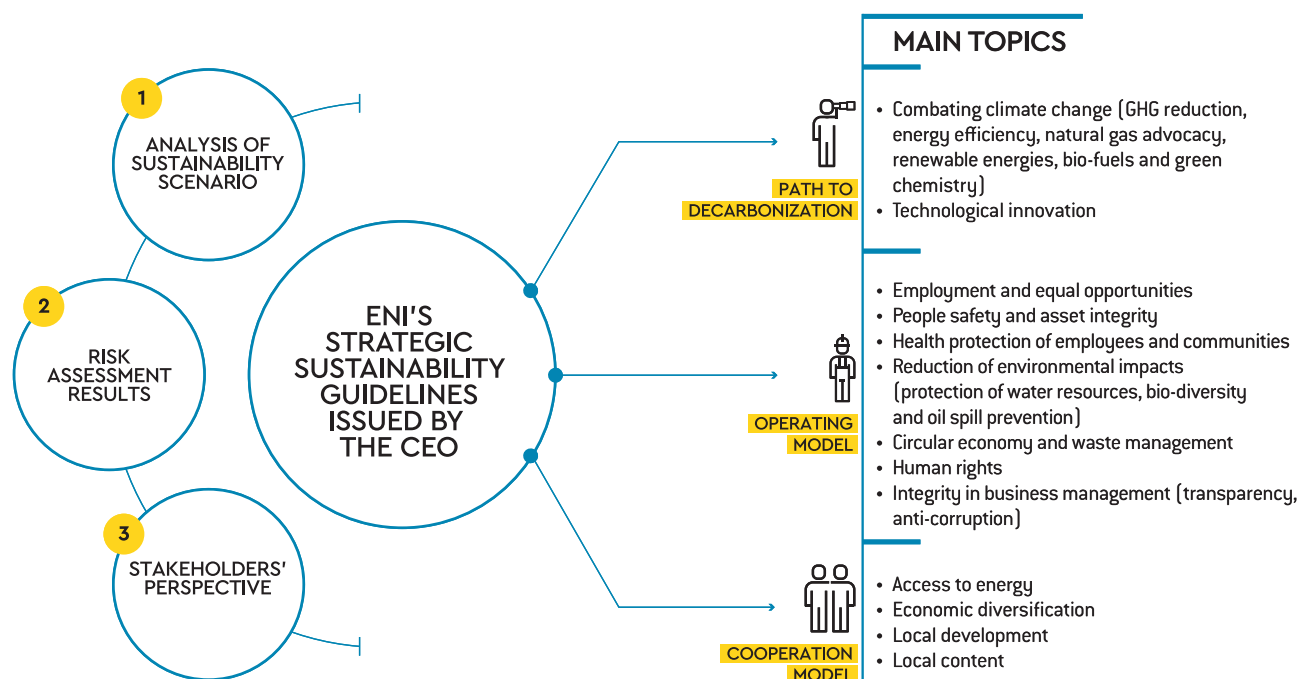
1
ANALYSIS OF SUSTAINABILITY SCENARIO

2
RISK ASSESSMENT RESULTS

3
STAKEHOLDERS' PERSPECTIVE

ENI'S STRATEGIC SUSTAINABILITY GUIDELINES ISSUED BY THE CEO

MAIN TOPICS

PATH TO DECARBONIZATION

• Combating climate change (GHG reduction, energy efficiency, natural gas advocacy, renewable energies, bio-fuels and green chemistry)
• Technological innovation

OPERATING MODEL

• Employment and equal opportunities
• People safety and asset integrity
• Health protection of employees and communities
• Reduction of environmental impacts (protection of water resources, bio-diversity and oil spill prevention)
• Circular economy and waste management
• Human rights
• Integrity in business management (transparency, anti-corruption)

COOPERATION MODEL

• Access to energy
• Economic diversification
• Local development
• Local content